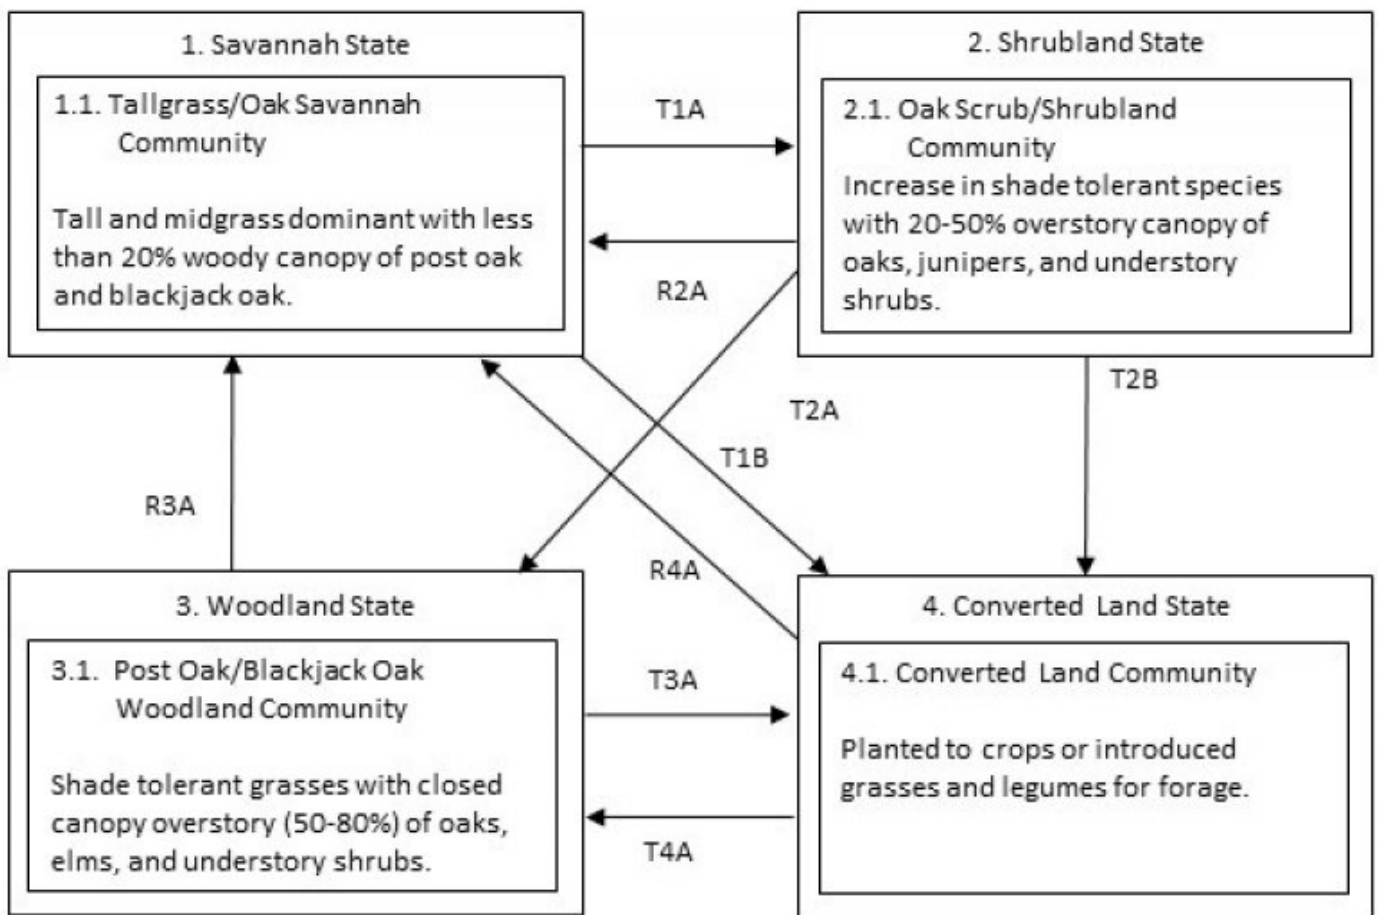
1. Savannah State

1.1. Tallgrass/Oak Savannah Community

Tall and midgrass dominant with less than 20% woody canopy of post oak and blackjack oak.

T1A

R2A

2. Shrubland State

2.1. Oak Scrub/Shrubland Community

Increase in shade tolerant species with 20-50% overstory canopy of oaks, junipers, and understory shrubs.

T2B

T2A

T1B

R3A

R4A

3. Woodland State

3.1. Post Oak/Blackjack Oak Woodland Community

Shade tolerant grasses with closed canopy overstory (50-80%) of oaks, elms, and understory shrubs.

T3A

T4A

4. Converted Land State

4.1. Converted Land Community

Planted to crops or introduced grasses and legumes for forage.